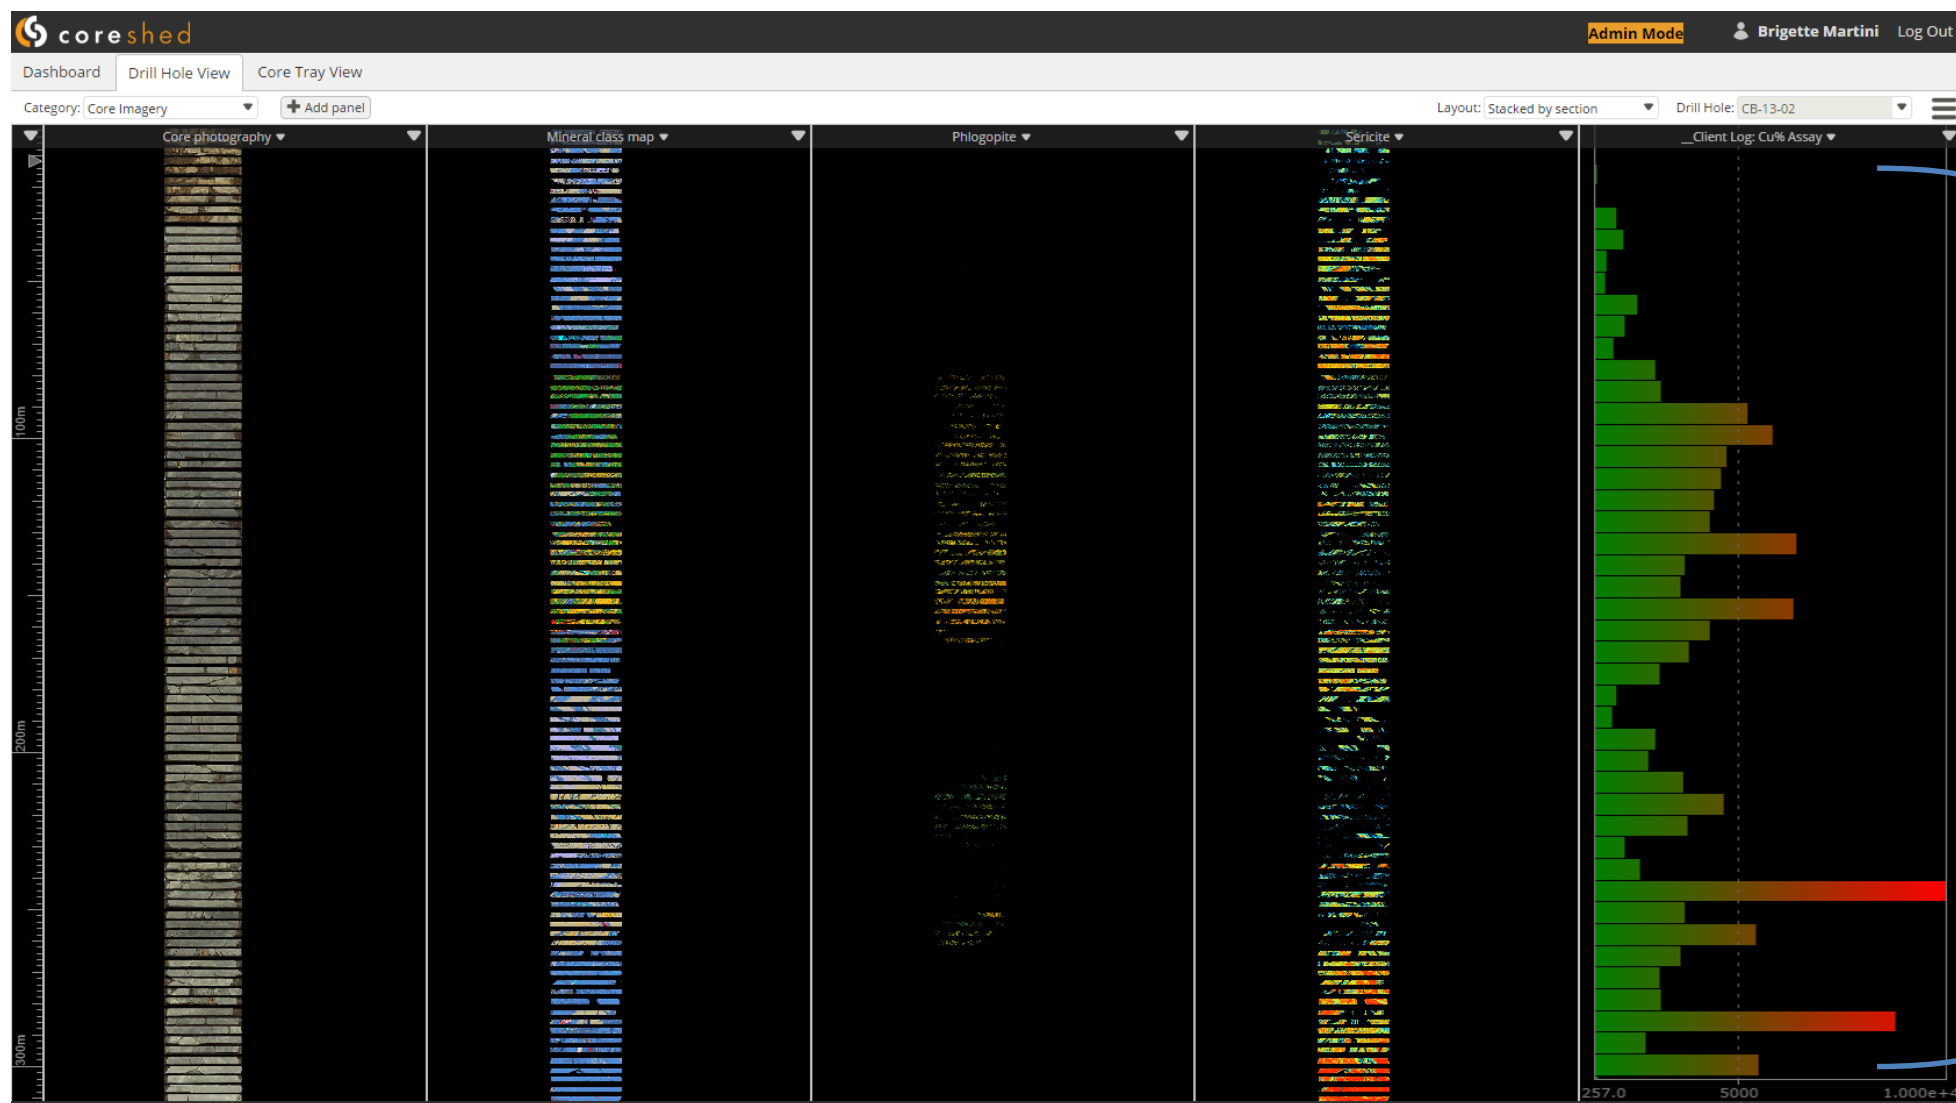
coreshed

Admin Mode

Brigette Martini

Log Out

Dashboard

Drill Hole View

Core Tray View

Category: Core Imagery

Add panel

Layout: Stacked by section

Drill Hole: CB-13-02

Core photography

Mineral class map

Phlogopite

Sericite

_Client Log: Cu% Assay

100m

200m

300m

257.0

5000

1.000e+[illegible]